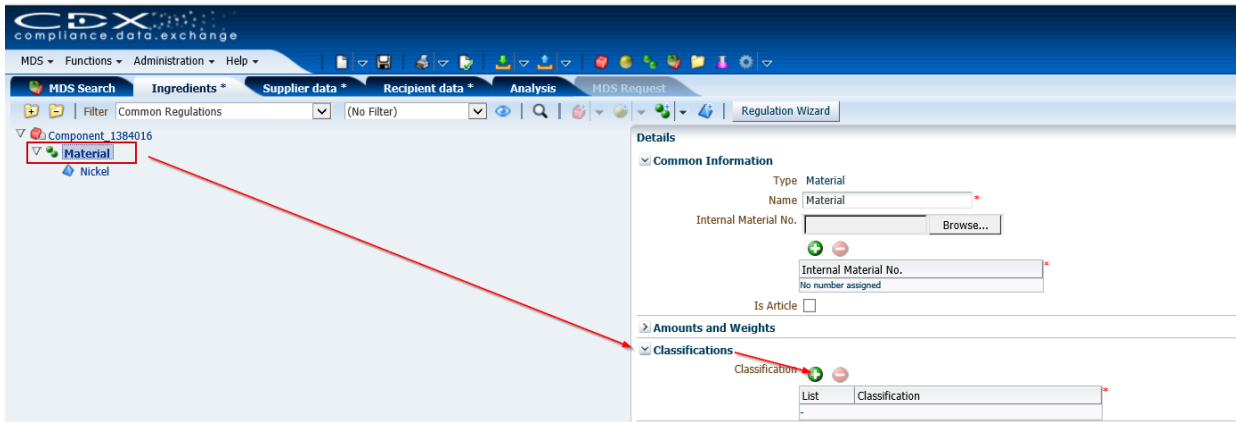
CDX
compliance.data.exchange

MDS ▾ Functions ▾ Administration ▾ Help ▾

MDS Search | Ingredients * | Supplier data * | Recipient data * | Analysis | MDS Request

Filter Common Regulations (No Filter) Regulation Wizard

Component_1384016
Material
Nickel

Details

Common Information

Type Material

Name Material *

Internal Material No. Browse...

| Internal Material No. |
|---|
| No number assigned |

Is Article

Amounts and Weights

Classifications

Classification

| List | Classification |
|---|---|
| - | |